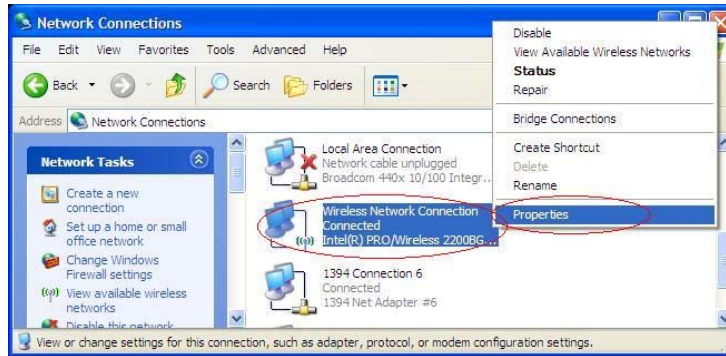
Network Connections

File Edit View Favorites Tools Advanced Help

Back Search Folders

Address Network Connections

Network Tasks

Create a new connection

Set up a home or small office network

Change Windows Firewall settings

View available wireless networks

Disable this network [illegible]

Local Area Connection
Network cable unplugged
Broadcom 440x 10/100 Integr...

Wireless Network Connection
Connected
Intel(R) PRO/Wireless 2200BG ...

1394 Connection 6
Connected
1394 Net Adapter #6

Disable
View Available Wireless Networks
Status
Repair

Bridge Connections

Create Shortcut
Delete
Rename

Properties

View or change settings for this connection, such as adapter, protocol, or modem configuration settings.